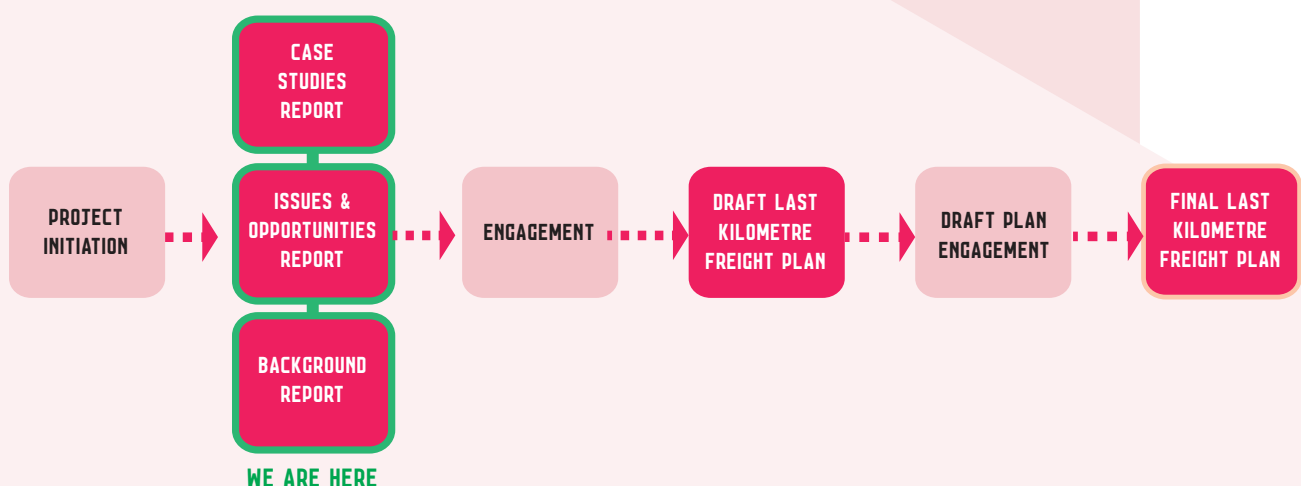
CASE STUDIES REPORT

PROJECT INITIATION

ISSUES & OPPORTUNITIES REPORT

ENGAGEMENT

DRAFT LAST KILOMETRE FREIGHT PLAN

DRAFT PLAN ENGAGEMENT

FINAL LAST KILOMETRE FREIGHT PLAN

BACKGROUND REPORT

WE ARE HERE